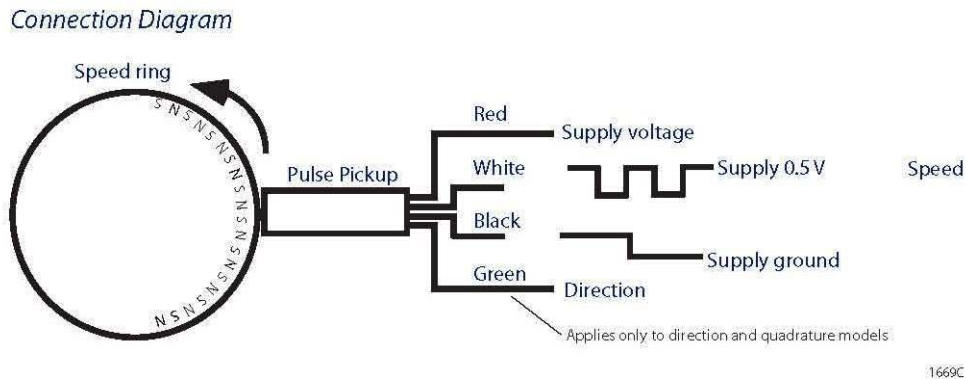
Connection Diagram

Speed ring

S N S N S N S N S N S N S N S N S

N S N S N S N S

Pulse Pickup

Red

Supply voltage

White

Supply 0.5 V

Speed

Black

Supply ground

Green

Direction

Applies only to direction and quadrature models

1669C